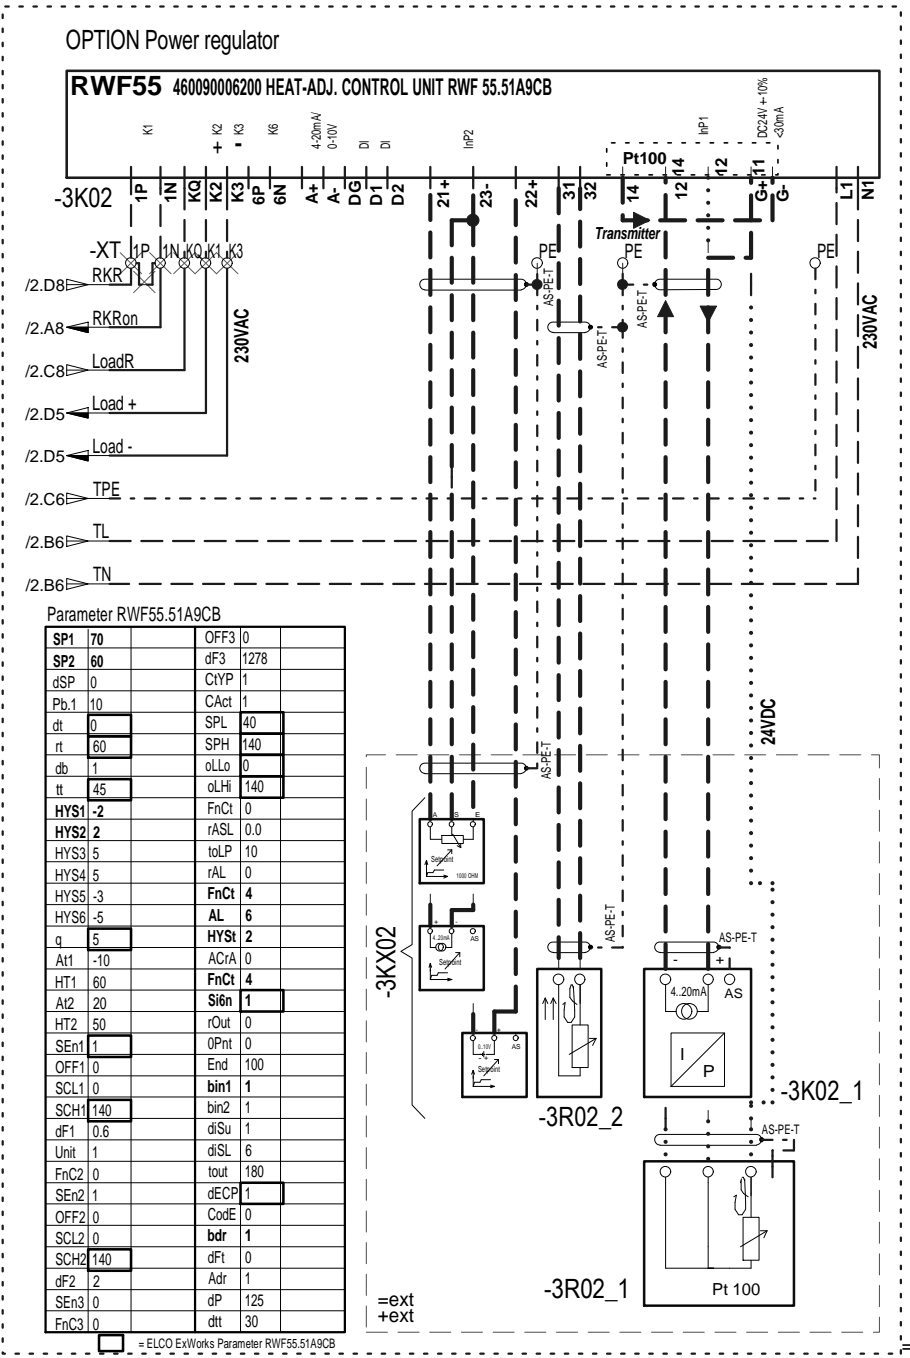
OPTION Power regulator

RWF55 460090006200 HEAT-ADJ. CONTROL UNIT RWF 55.51A9CB

K1 + K2 - K3 K6 4-20mA/ 0-10V DI DI InP2 InP1 DC24V +10% <30mA

Pt100

-3K02 1P 1N KQ K2 K3 6P 6N A+ A- DG D1 D2 21+ 23- 22+ 31 32 14 14 12 12 11 G+ G- L1 N1

Transmitter

-XT 1P 1N KQ K1 K3

PE PE PE

/2.D8 RKR
/2.A8 RKRon
/2.C8 LoadR
/2.D5 Load +
/2.D5 Load -
/2.C6 TPE
/2.B6 TL
/2.B6 TN

230VAC

230VAC

AS-PE-T AS-PE-T AS-PE-T AS-PE-T AS-PE-T AS-PE-T AS-PE-T

24VDC

Parameter RWF55.51A9CB

| | | | | |
|---|---|---|---|---|
| SP1 | 70 | OFF3 | 0 | |
| SP2 | 60 | dF3 | 1278 | |
| dSP | 0 | CtYP | 1 | |
| Pb.1 | 10 | CAct | 1 | |
| dt | 0 | SPL | 40 | |
| rt | 60 | SPH | 140 | |
| db | 1 | oLLo | 0 | |
| tt | 45 | oLHi | 140 | |
| HYS1 | -2 | FnCt | 0 | |
| HYS2 | 2 | rASL | 0.0 | |
| HYS3 | 5 | toLP | 10 | |
| HYS4 | 5 | rAL | 0 | |
| HYS5 | -3 | FnCt | 4 | |
| HYS6 | -5 | AL | 6 | |
| q | 5 | HYSt | 2 | |
| At1 | -10 | ACrA | 0 | |
| HT1 | 60 | FnCt | 4 | |
| At2 | 20 | Si6n | 1 | |
| HT2 | 50 | rOut | 0 | |
| SEn1 | 1 | 0Pnt | 0 | |
| OFF1 | 0 | End | 100 | |
| SCL1 | 0 | bin1 | 1 | |
| SCH1 | 140 | bin2 | 1 | |
| dF1 | 0.6 | diSu | 1 | |
| Unit | 1 | diSL | 6 | |
| FnC2 | 0 | tout | 180 | |
| SEn2 | 1 | dECP | 1 | |
| OFF2 | 0 | CodE | 0 | |
| SCL2 | 0 | bdr | 1 | |
| SCH2 | 140 | dFt | 0 | |
| dF2 | 2 | Adr | 1 | |
| SEn3 | 0 | dP | 125 | |
| FnC3 | 0 | dtt | 30 | |

= ELCO ExWorks Parameter RWF55.51A9CB

A S E Setpoint 1000 OHM

4..20mA AS Setpoint

0..10V AS Setpoint

-3KX02

- + 4..20mA AS

I P

-3R02_2

-3K02_1

-3R02_1 Pt 100

=ext
+ext